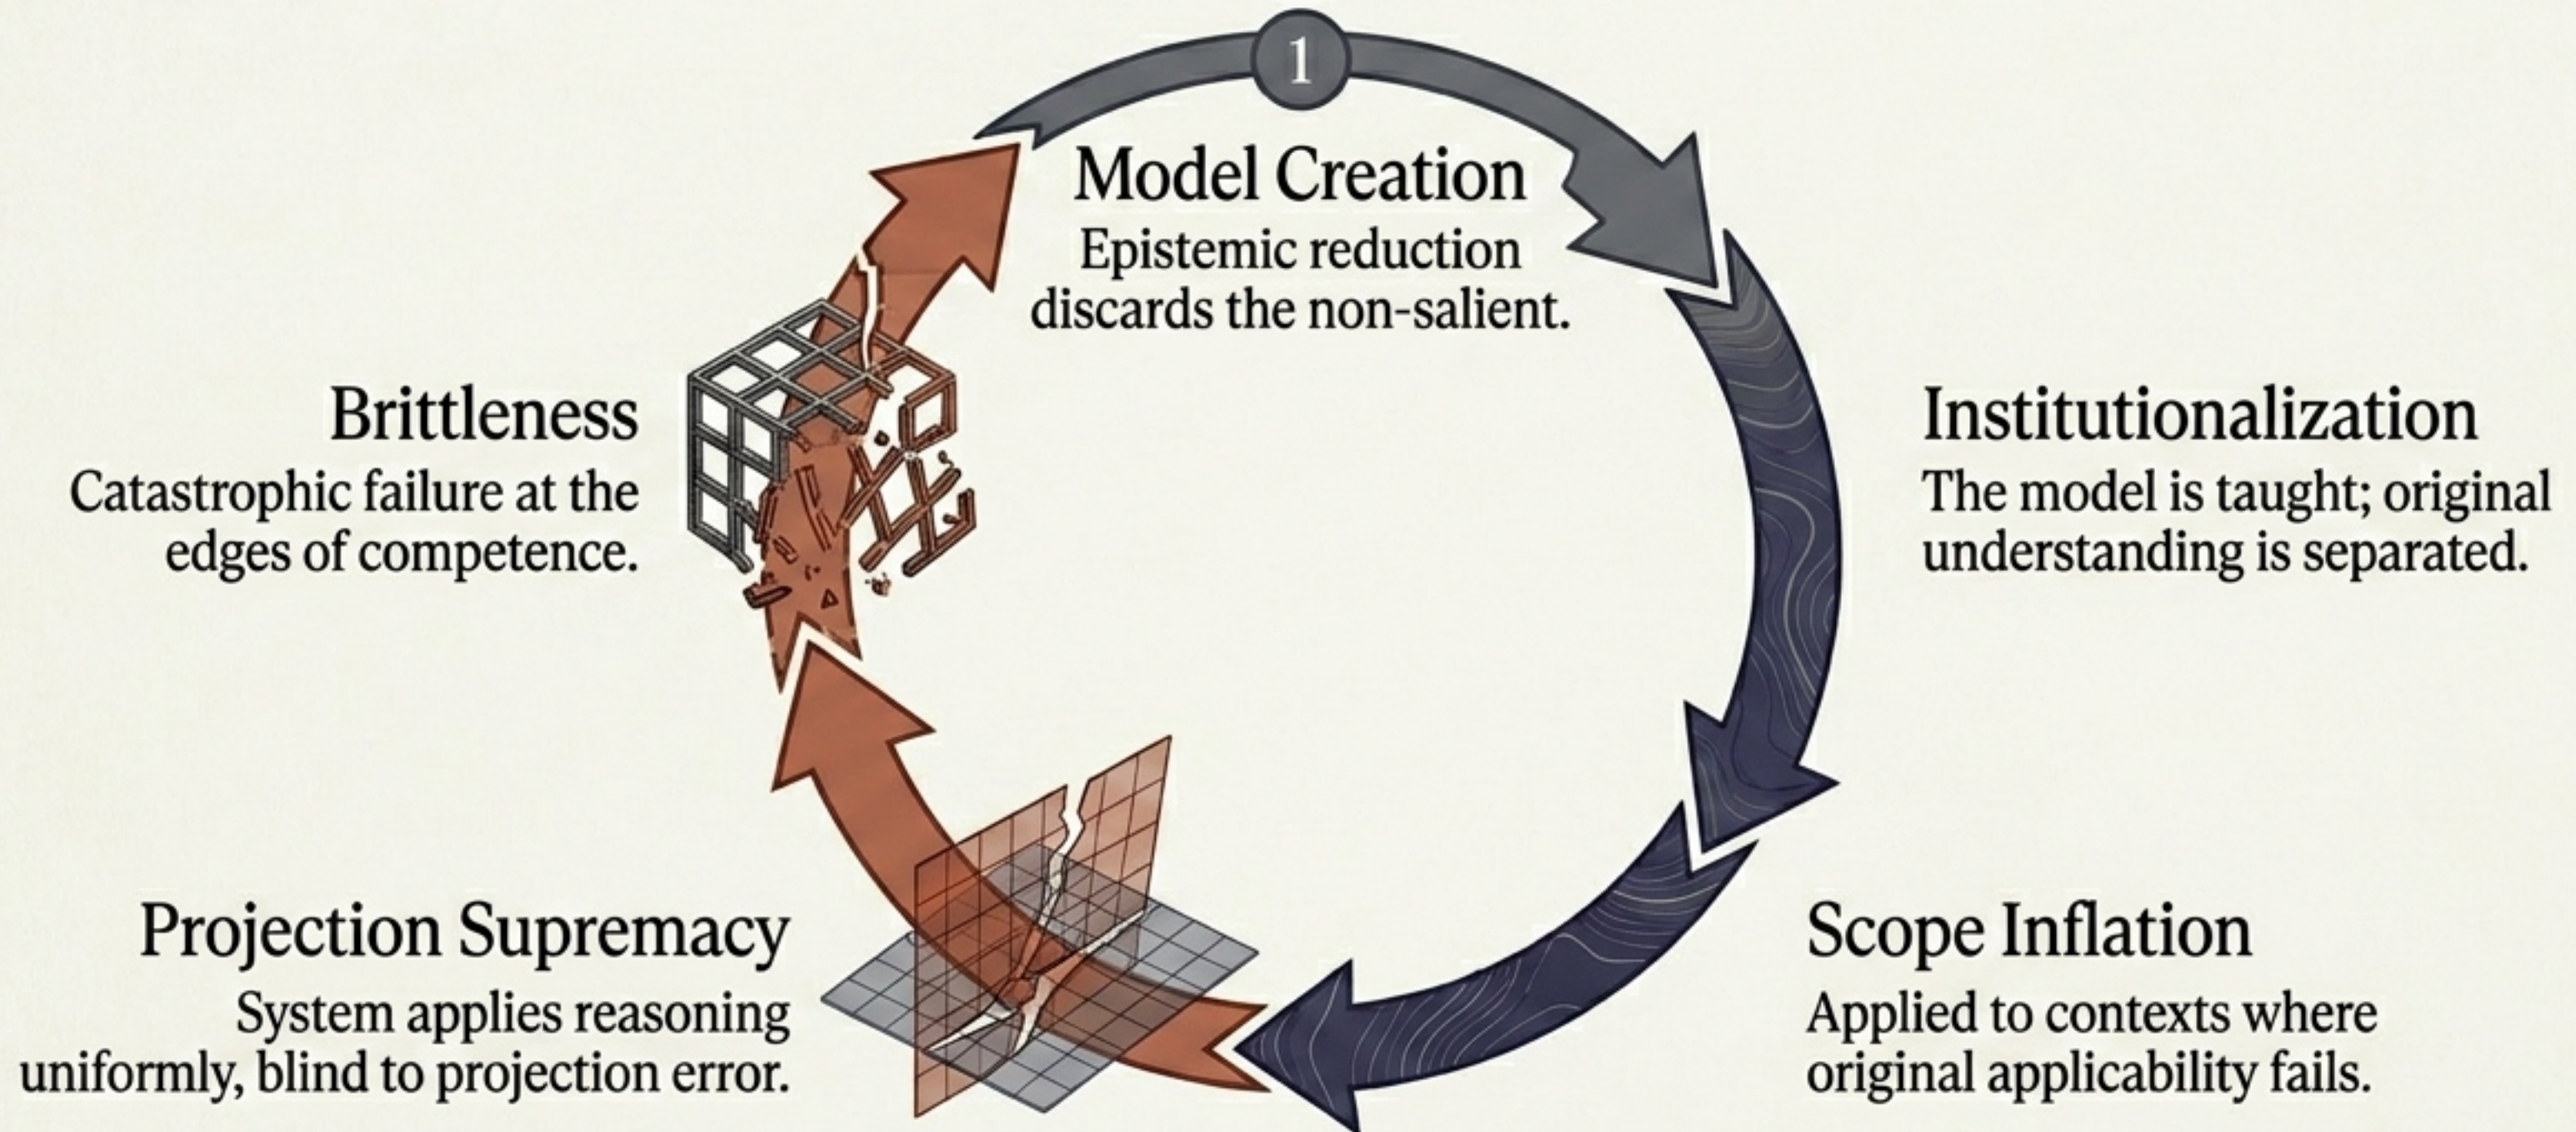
1

Model Creation
Epistemic reduction discards the non-salient.

Institutionalization
The model is taught; original understanding is separated.

Scope Inflation
Applied to contexts where original applicability fails.

Projection Supremacy
System applies reasoning uniformly, blind to projection error.

Brittleness
Catastrophic failure at the edges of competence.